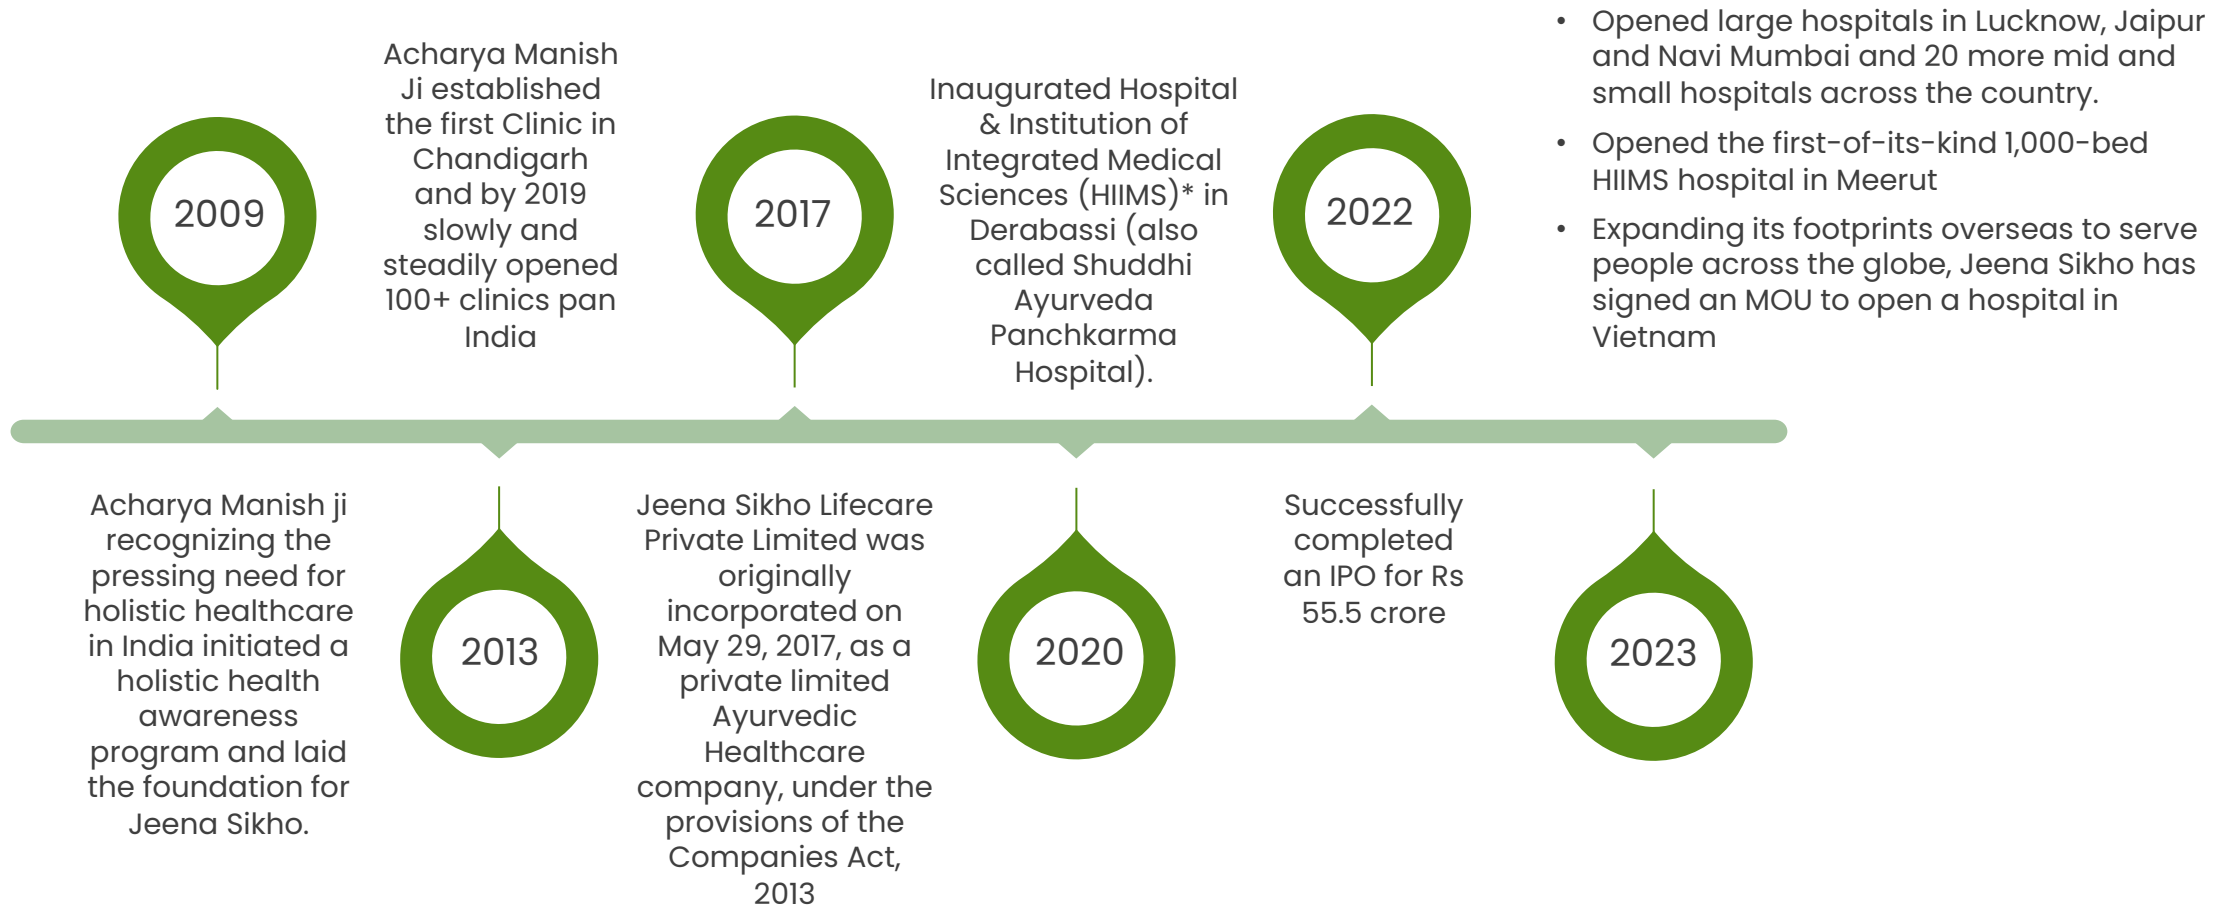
2009

Acharya Manish ji recognizing the pressing need for holistic healthcare in India initiated a holistic health awareness program and laid the foundation for Jeena Sikho.

Acharya Manish Ji established the first Clinic in Chandigarh and by 2019 slowly and steadily opened 100+ clinics pan India

2013

2017

Jeena Sikho Lifecare Private Limited was originally incorporated on May 29, 2017, as a private limited Ayurvedic Healthcare company, under the provisions of the Companies Act, 2013

Inaugurated Hospital & Institution of Integrated Medical Sciences (HIIMS)* in Derabassi (also called Shuddhi Ayurveda Panchkarma Hospital).

2020

2022

Successfully completed an IPO for Rs 55.5 crore

2023

• Opened large hospitals in Lucknow, Jaipur and Navi Mumbai and 20 more mid and small hospitals across the country.

• Opened the first-of-its-kind 1,000-bed HIIMS hospital in Meerut

• Expanding its footprints overseas to serve people across the globe, Jeena Sikho has signed an MOU to open a hospital in Vietnam